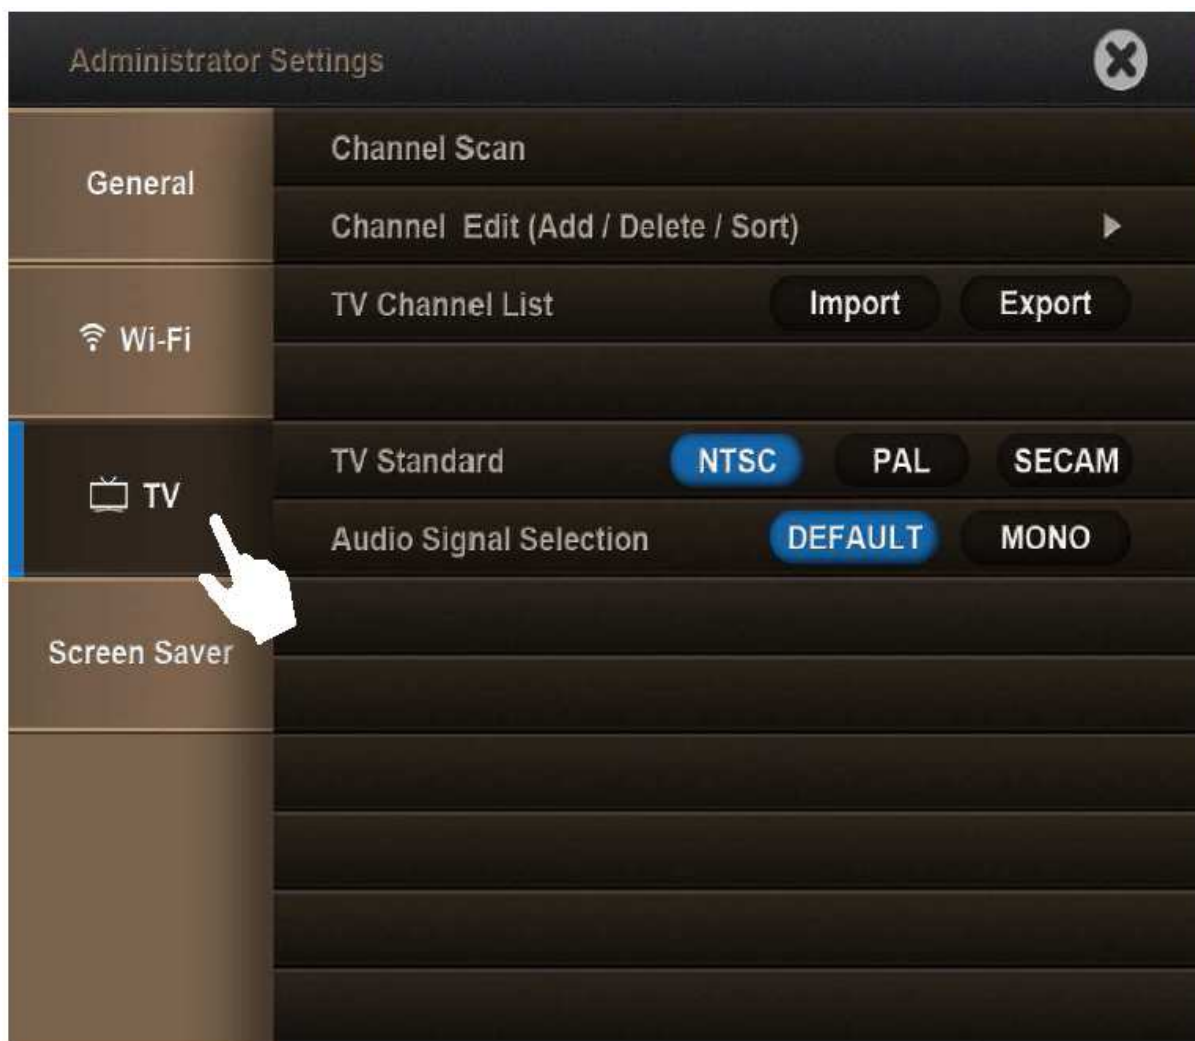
Administrator Settings

General

Wi-Fi

TV

Screen Saver

Channel Scan

Channel Edit (Add / Delete / Sort)

TV Channel List Import Export

TV Standard NTSC PAL SECAM

Audio Signal Selection DEFAULT MONO